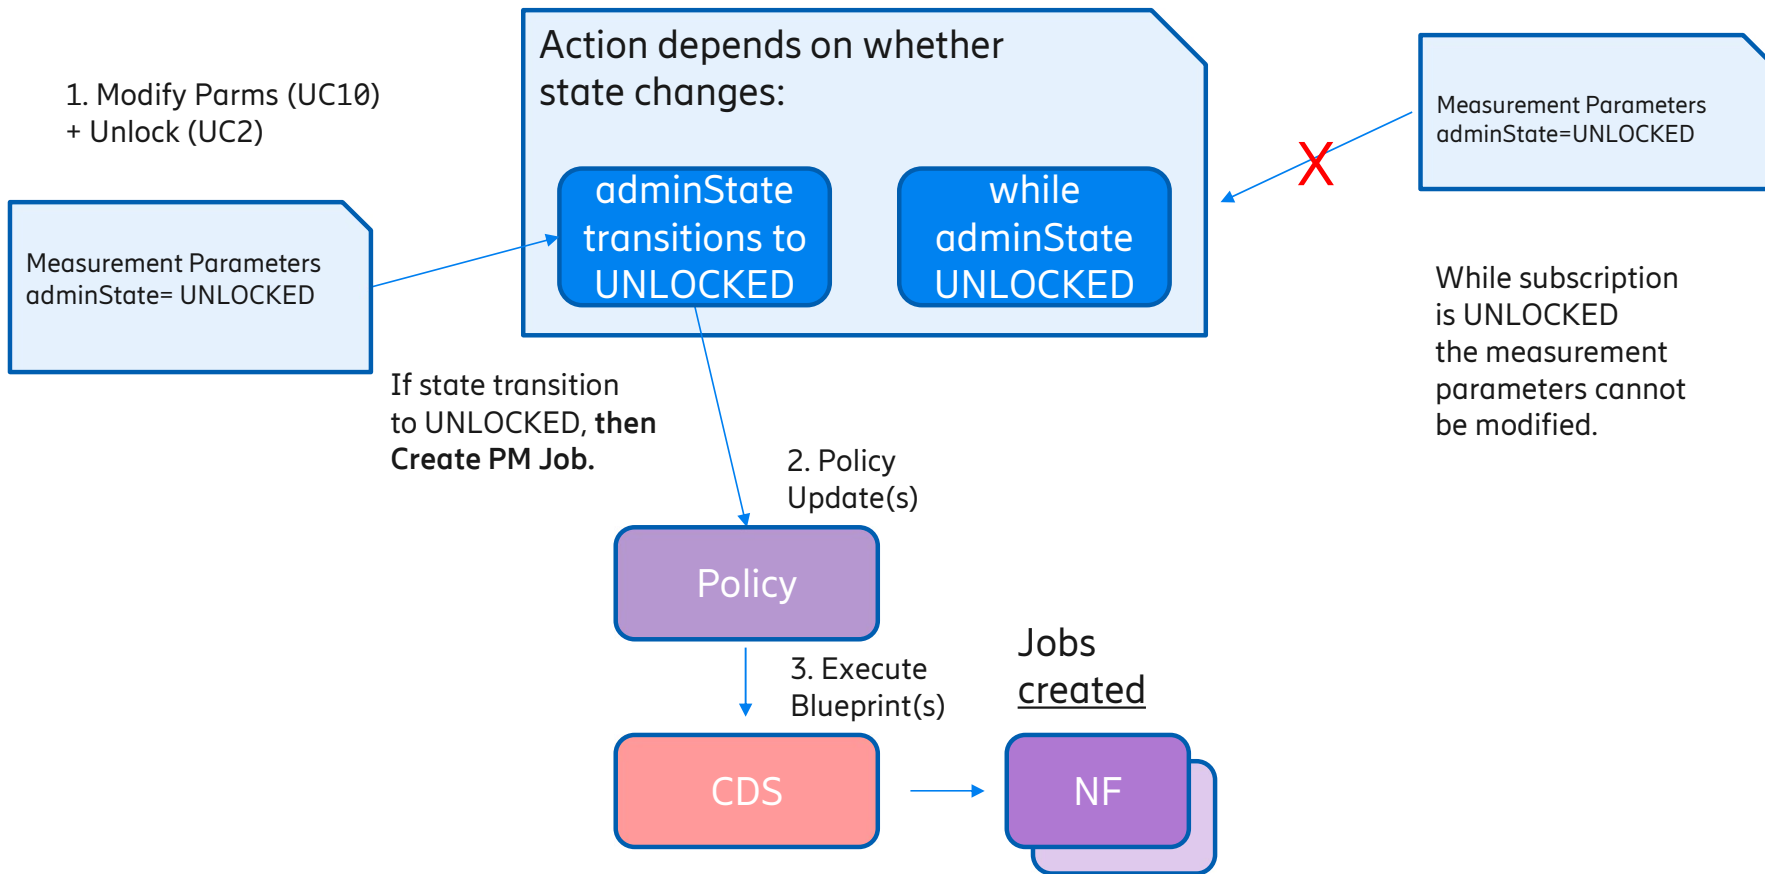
1. Modify Parms (UC10)
+ Unlock (UC2)

Measurement Parameters
adminState= UNLOCKED

Action depends on whether state changes:

adminState transitions to UNLOCKED

while adminState UNLOCKED

Measurement Parameters
adminState=UNLOCKED

X

While subscription is UNLOCKED the measurement parameters cannot be modified.

If state transition to UNLOCKED, **then Create PM Job.**

2. Policy
Update(s)

Policy

3. Execute
Blueprint(s)

Jobs
created

CDS

NF